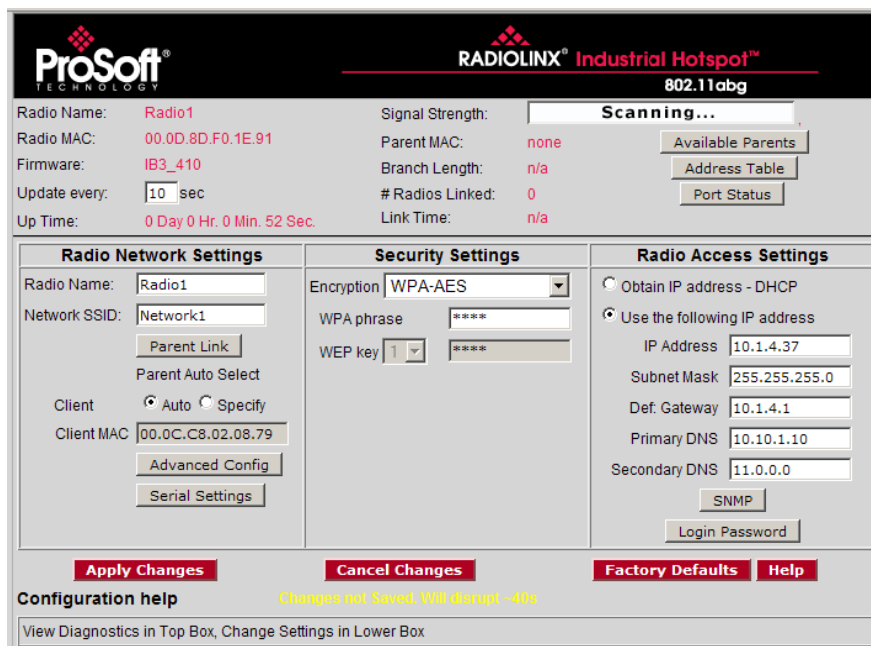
ProSoft® TECHNOLOGY

RADIOLINX® Industrial Hotspot™
802.11abg

Radio Name: Radio1
Radio MAC: 00.0D.8D.F0.1E.91
Firmware: IB3_410
Update every: 10 sec
Up Time: 0 Day 0 Hr. 0 Min. 52 Sec.

Signal Strength: Scanning...
Parent MAC: none
Branch Length: n/a
# Radios Linked: 0
Link Time: n/a

Available Parents
Address Table
Port Status

Radio Network Settings
Radio Name: Radio1
Network SSID: Network1
Parent Link
Parent Auto Select
Client Auto Specify
Client MAC 00.0C.C8.02.08.79
Advanced Config
Serial Settings

Security Settings
Encryption WPA-AES
WPA phrase ****
WEP key 1 ****

Radio Access Settings
Obtain IP address - DHCP
Use the following IP address
IP Address 10.1.4.37
Subnet Mask 255.255.255.0
Def. Gateway 10.1.4.1
Primary DNS 10.10.1.10
Secondary DNS 11.0.0.0
SNMP
Login Password

Apply Changes
Cancel Changes
Factory Defaults
Help

Configuration help
Changes not Saved. Will disrupt ~40s

View Diagnostics in Top Box, Change Settings in Lower Box